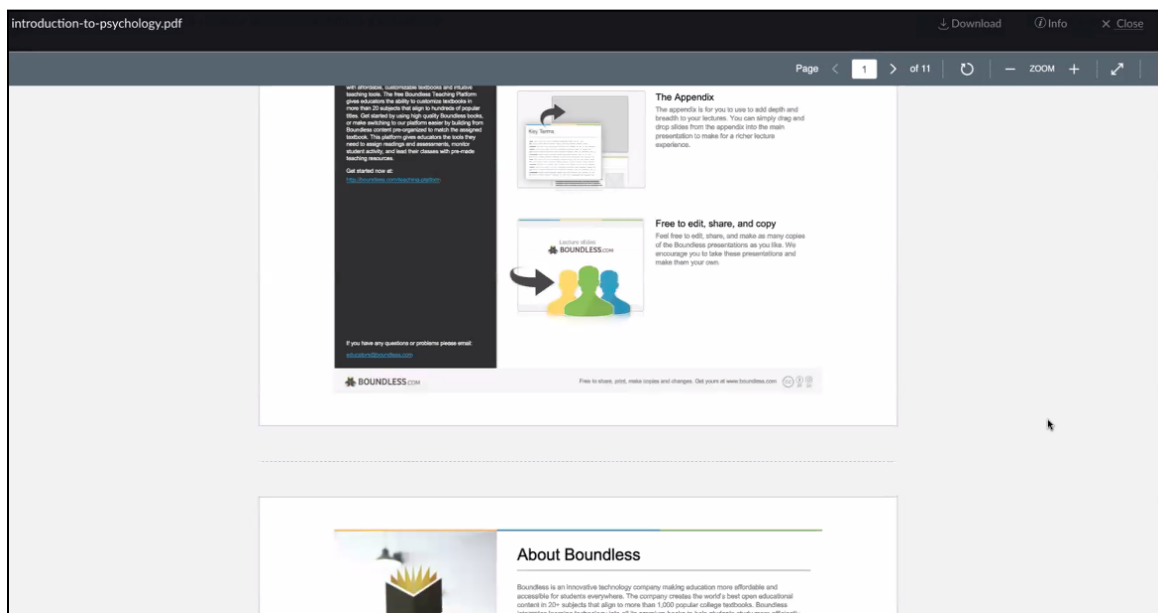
introduction-to-psychology.pdf

Download Info × Close

Page 1 of 11 ZOOM

with affordable, customizable textbooks and intuitive teaching tools. The free Boundless Teaching Platform gives educators the ability to customize textbooks in more than 20 subjects that align to hundreds of popular titles. Get started by using high quality Boundless books, or make switching to our platform easier by building from Boundless content pre-organized to match the assigned textbook. This platform gives educators the tools they need to assign readings and assessments, monitor student activity, and lead their classes with pre-made teaching resources.

Get started now at:
http://boundless.com/teaching-platform

If you have any questions or problems please email:
educators@boundless.com

The Appendix

The appendix is for you to use to add depth and breadth to your lectures. You can simply drag and drop slides from the appendix into the main presentation to make for a richer lecture experience.

Key Terms

Free to edit, share, and copy

Feel free to edit, share, and make as many copies of the Boundless presentations as you like. We encourage you to take these presentations and make them your own.

Lecture slides
BOUNDLESS.com

BOUNDLESS.com

Free to share, print, make copies and changes. Get yours at www.boundless.com

About Boundless

Boundless is an innovative technology company making education more affordable and accessible for students everywhere. The company creates the world's best open educational content in 20+ subjects that align to more than 1,000 popular college textbooks. Boundless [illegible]